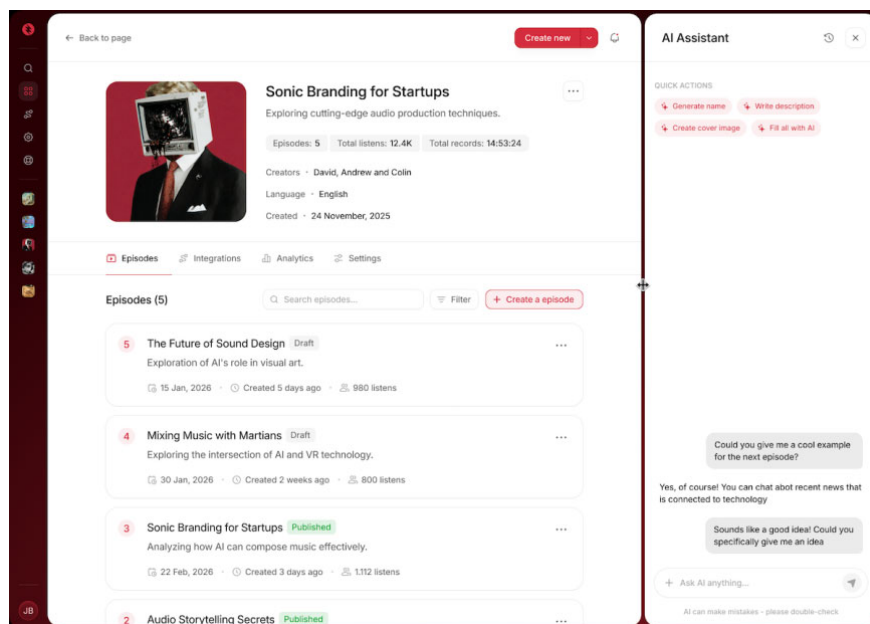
← Back to page

Create new

Sonic Branding for Startups

Exploring cutting-edge audio production techniques.

Episodes: 5 | Total listens: 12.4K | Total records: 14:53:24

Creators • David, Andrew and Colin

Language • English

Created • 24 November, 2025

Episodes | Integrations | Analytics | Settings

Episodes (5)

Search episodes...

Filter

+ Create a episode

5 The Future of Sound Design Draft

Exploration of AI's role in visual art.

15 Jan, 2026 • Created 5 days ago • 980 listens

4 Mixing Music with Martians Draft

Exploring the intersection of AI and VR technology.

30 Jan, 2026 • Created 2 weeks ago • 800 listens

3 Sonic Branding for Startups Published

Analyzing how AI can compose music effectively.

22 Feb, 2026 • Created 3 days ago • 1.112 listens

2 Audio Storytelling Secrets Published

JB

AI Assistant

QUICK ACTIONS

Generate name

Write description

Create cover image

Fill all with AI

Could you give me a cool example for the next episode?

Yes, of course! You can chat abot recent news that is connected to technology

Sounds like a good idea! Could you specifically give me an idea

+ Ask AI anything...

AI can make mistakes - please double-check